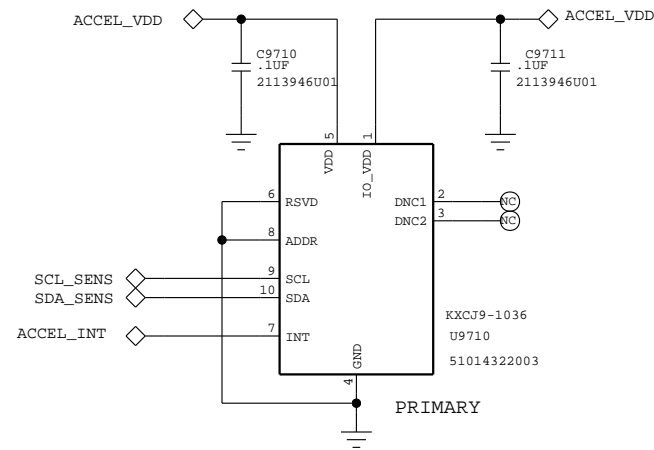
ACCEL_VDD

C9710
.1UF
2113946U01

ACCEL_VDD

C9711
.1UF
2113946U01

5
VDD

1
IO_VDD

6
RSVD

8
ADDR

9
SCL

10
SDA

7
INT

2
DNC1

3
DNC2

NC

NC

SCL_SENS

SDA_SENS

ACCEL_INT

KXCJ9-1036
U9710
51014322003

GND
4

PRIMARY